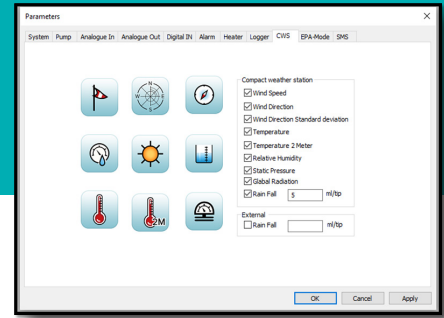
Parameters

System | Pump | Analogue In | Analogue Out | Digital IN | Alarm | Heater | Logger | CWS | EPA-Mode | SMS

N
W E
S

2M

Compact weather station
☑ Wind Speed
☑ Wind Direction
☑ Wind Direction Standard deviation
☑ Temperature
☑ Temperature 2 Meter
☑ Relative Humidity
☑ Static Pressure
☑ Global Radiation
☑ Rain Fall 5 ml/tip

External
☐ Rain Fall ml/tip

OK | Cancel | Apply